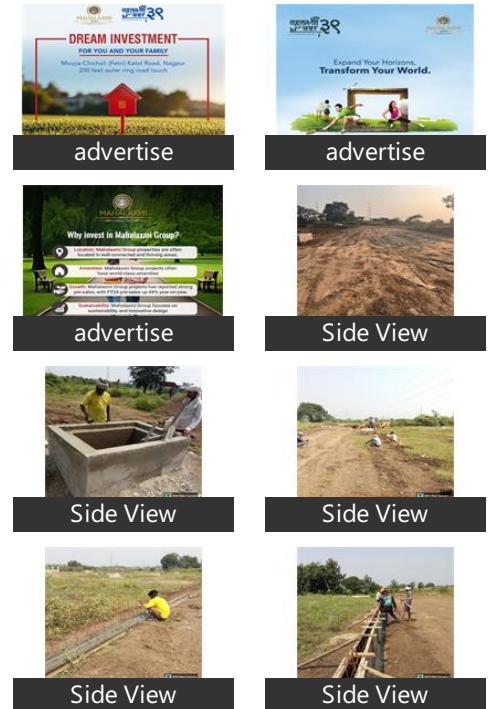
MAHALAXMI

DREAM INVESTMENT

FOR YOU AND YOUR FAMILY

Mouza Chicholi (Fetri) Katol Road, Nagpur

200 feet outer ring road touch

advertise

Expand Your Horizons, Transform Your World.

advertise

MAHALAXMI

Why invest in Mahalaxmi Group?

Location: Mahalaxmi Group properties are often located in well-connected and thriving areas.

Amenities: Mahalaxmi Group projects often have world-class amenities

Growth: Mahalaxmi Group projects have reported strong pre-sales, with FY24 pre-sales up 84% year-on-year.

Sustainability: Mahalaxmi Group focuses on sustainability and innovative design

advertise

Side View

Side View

Side View

Side View

Side View